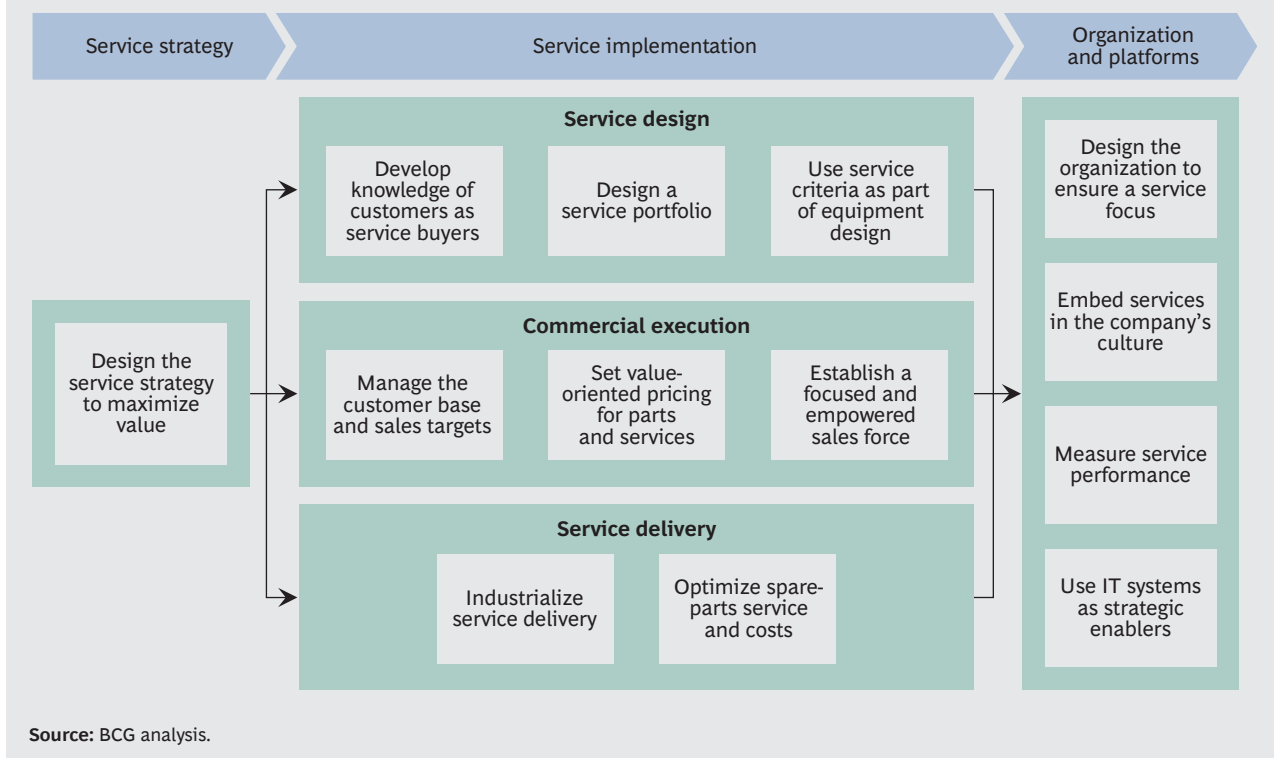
Service strategy

Service implementation

Organization and platforms

Design the service strategy to maximize value

Service design

Develop knowledge of customers as service buyers

Design a service portfolio

Use service criteria as part of equipment design

Commercial execution

Manage the customer base and sales targets

Set value-oriented pricing for parts and services

Establish a focused and empowered sales force

Service delivery

Industrialize service delivery

Optimize spare-parts service and costs

Design the organization to ensure a service focus

Embed services in the company's culture

Measure service performance

Use IT systems as strategic enablers

Source: BCG analysis.